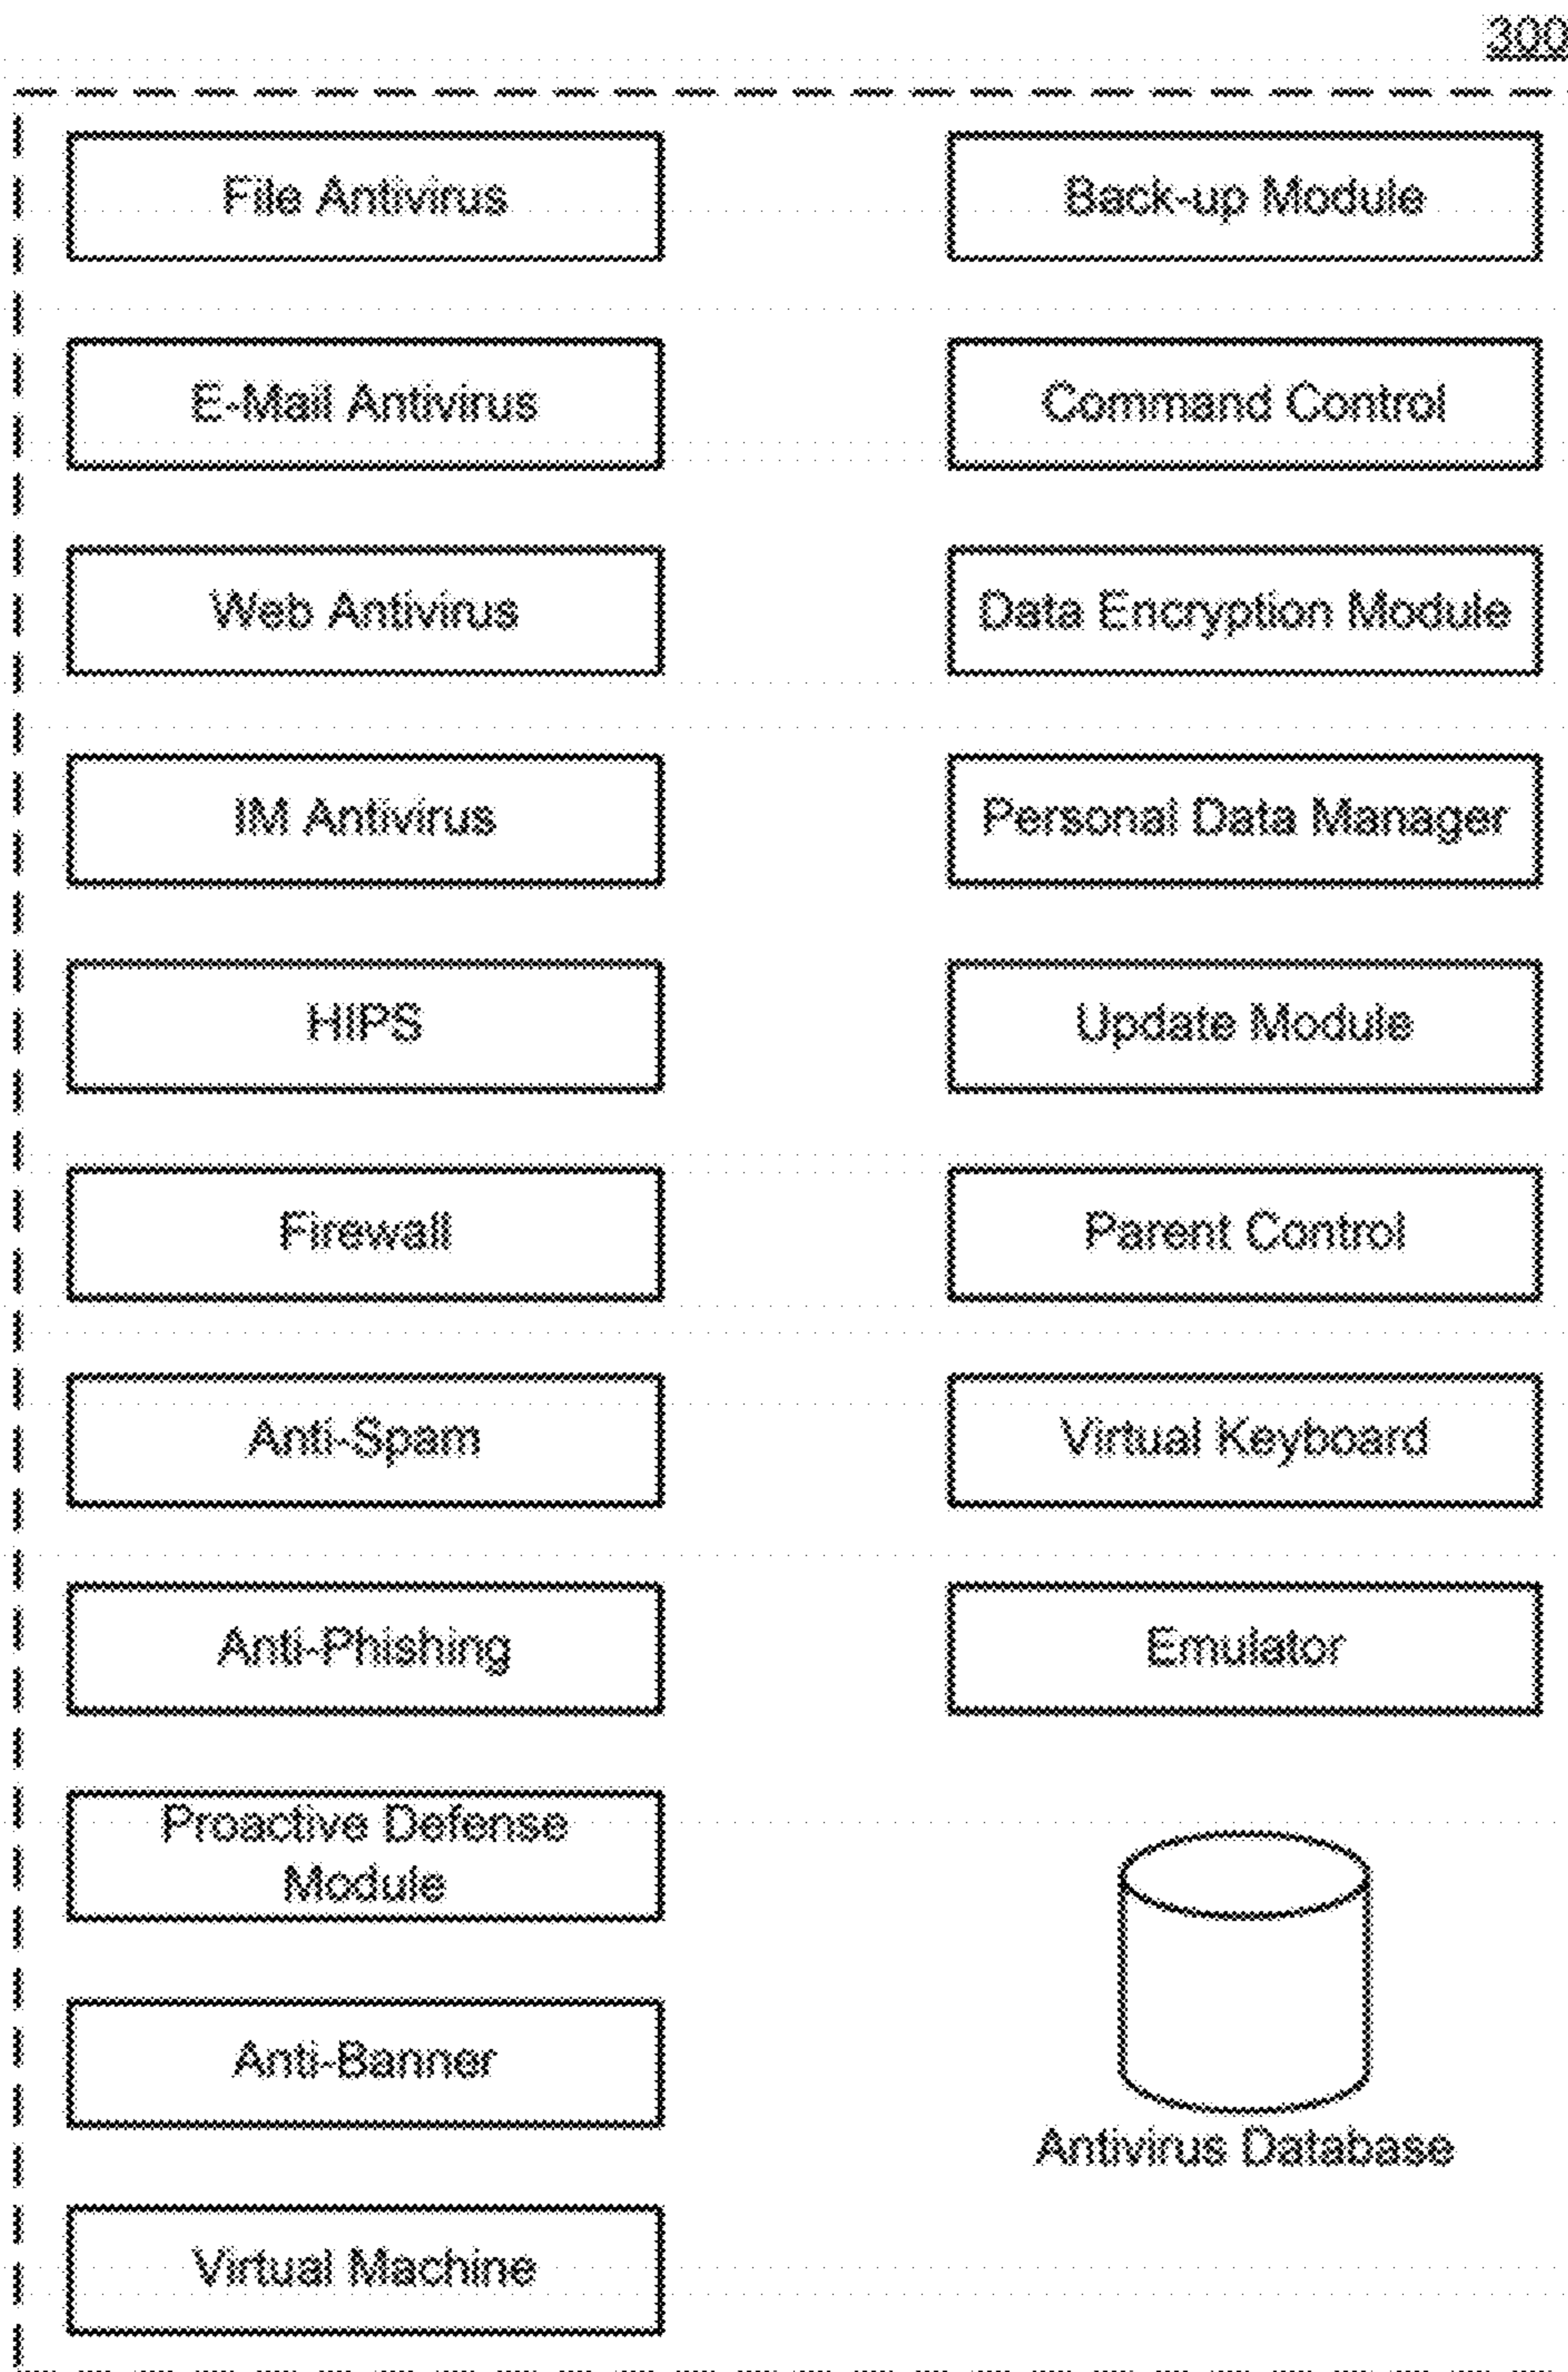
300

File Antivirus

E-Mail Antivirus

Web Antivirus

IM Antivirus

HIPS

Firewall

Anti-Spam

Anti-Phishing

Proactive Defense Module

Anti-Banner

Virtual Machine

Back-up Module

Command Control

Data Encryption Module

Personal Data Manager

Update Module

Parent Control

Virtual Keyboard

Emulator

Antivirus Database